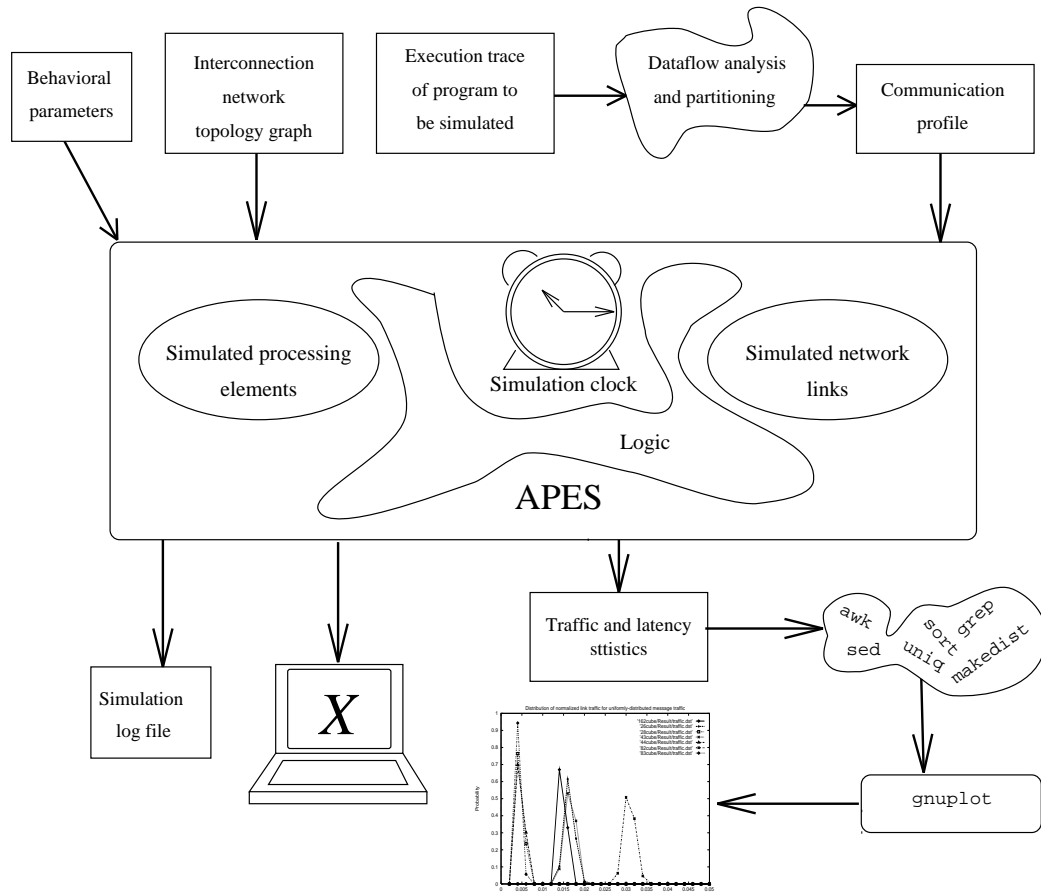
Behavioral parameters

Interconnection network topology graph

Execution trace of program to be simulated

Dataflow analysis and partitioning

Communication profile

Simulated processing elements

Simulation clock

Simulated network links

Logic

APES

Traffic and latency sttistics

awk
sed
sort
uniq
grep
makedist

Simulation log file

X

gnuplot

Distribution of normalized link traffic for uniformly-distributed message traffic

'162cube/Result/traffic.dat'
'26cube/Result/traffic.dat'
'28cube/Result/traffic.dat'
'42cube/Result/traffic.dat'
'44cube/Result/traffic.dat'
'82cube/Result/traffic.dat'
'83cube/Result/traffic.dat'

Probability

0.9
0.8
0.7
0.6
0.5
0.4
0.3
0.2
0.1
0

0 0.005 0.01 0.015 0.02 0.025 0.03 0.035 0.04 0.045 0.05